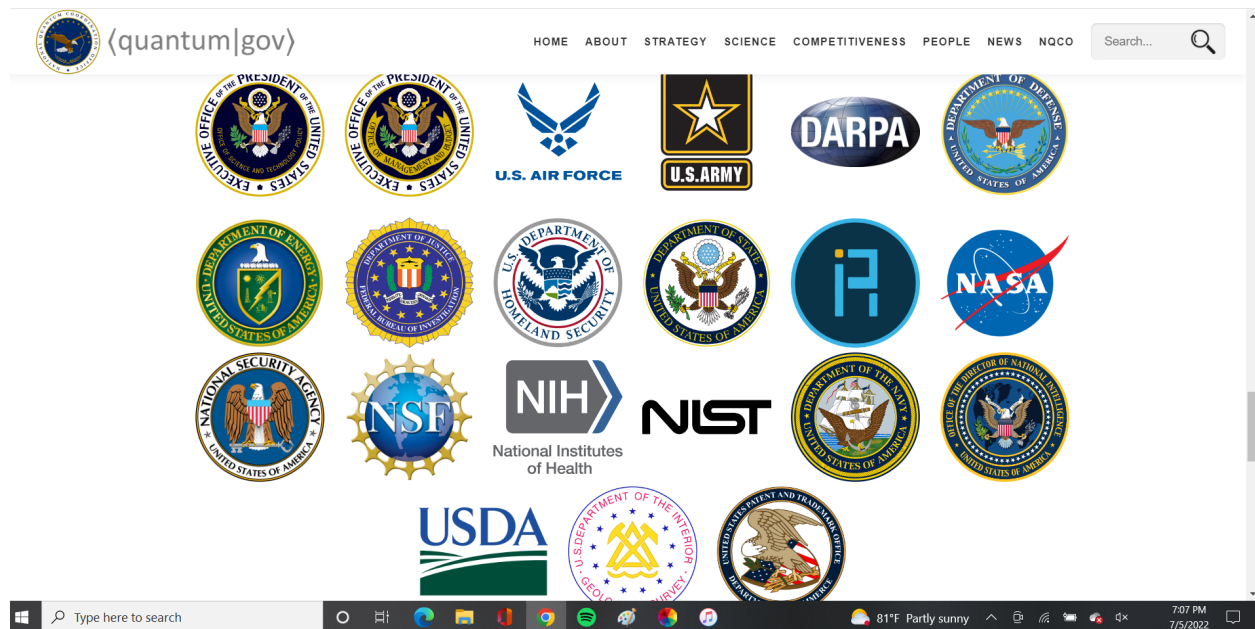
⟨quantum|gov⟩

HOME ABOUT STRATEGY SCIENCE COMPETITIVENESS PEOPLE NEWS NQCO

Search...

EXECUTIVE OFFICE OF THE PRESIDENT OF THE UNITED STATES
OFFICE OF SCIENCE AND TECHNOLOGY POLICY

EXECUTIVE OFFICE OF THE PRESIDENT OF THE UNITED STATES
OFFICE OF MANAGEMENT AND BUDGET

U.S. AIR FORCE

U.S.ARMY

DARPA

DEPARTMENT OF DEFENSE UNITED STATES OF AMERICA

DEPARTMENT OF ENERGY UNITED STATES OF AMERICA

DEPARTMENT OF JUSTICE FEDERAL BUREAU OF INVESTIGATION

U.S. DEPARTMENT OF HOMELAND SECURITY

DEPARTMENT OF STATE UNITED STATES OF AMERICA

NASA

NATIONAL SECURITY AGENCY UNITED STATES OF AMERICA

NSF

NIH National Institutes of Health

NIST

DEPARTMENT OF THE NAVY UNITED STATES OF AMERICA

OFFICE OF THE DIRECTOR OF NATIONAL INTELLIGENCE UNITED STATES OF AMERICA

USDA

U.S. DEPARTMENT OF THE INTERIOR GEOLOGICAL SURVEY

UNITED STATES PATENT AND TRADEMARK OFFICE DEPARTMENT OF COMMERCE

Type here to search

81°F Partly sunny

7:07 PM
7/5/2022